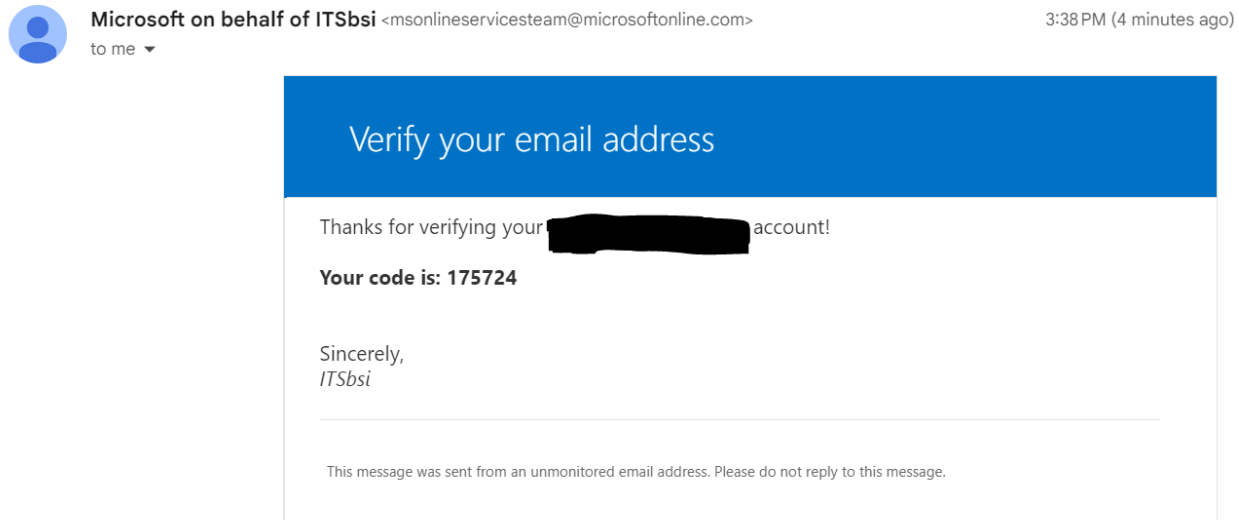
Microsoft on behalf of ITSbsi <msonlineservicesteam@microsoftonline.com>
to me

3:38 PM (4 minutes ago)

Verify your email address

Thanks for verifying your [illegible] account!

**Your code is: 175724**

Sincerely,
*ITSbsi*

This message was sent from an unmonitored email address. Please do not reply to this message.